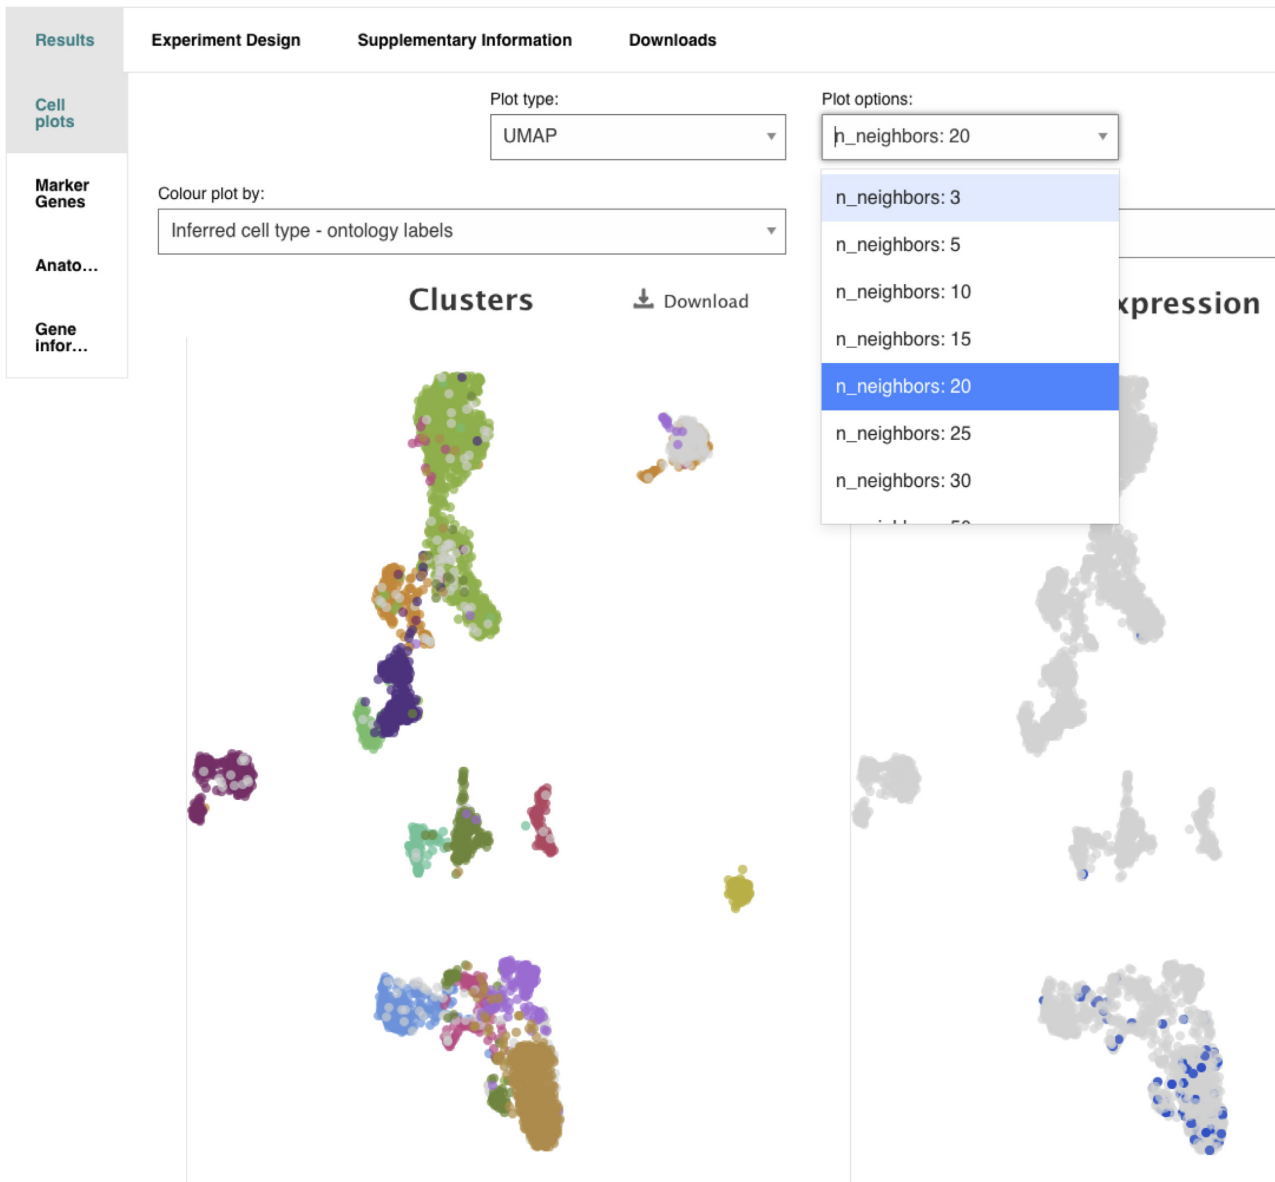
Results | Experiment Design | Supplementary Information | Downloads

Cell plots

Marker Genes

Anato…

Gene infor…

Plot type:

UMAP

Plot options:

n_neighbors: 20

n_neighbors: 3

n_neighbors: 5

n_neighbors: 10

n_neighbors: 15

n_neighbors: 20

n_neighbors: 25

n_neighbors: 30

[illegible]

Colour plot by:

Inferred cell type - ontology labels

Clusters

Download

xpression